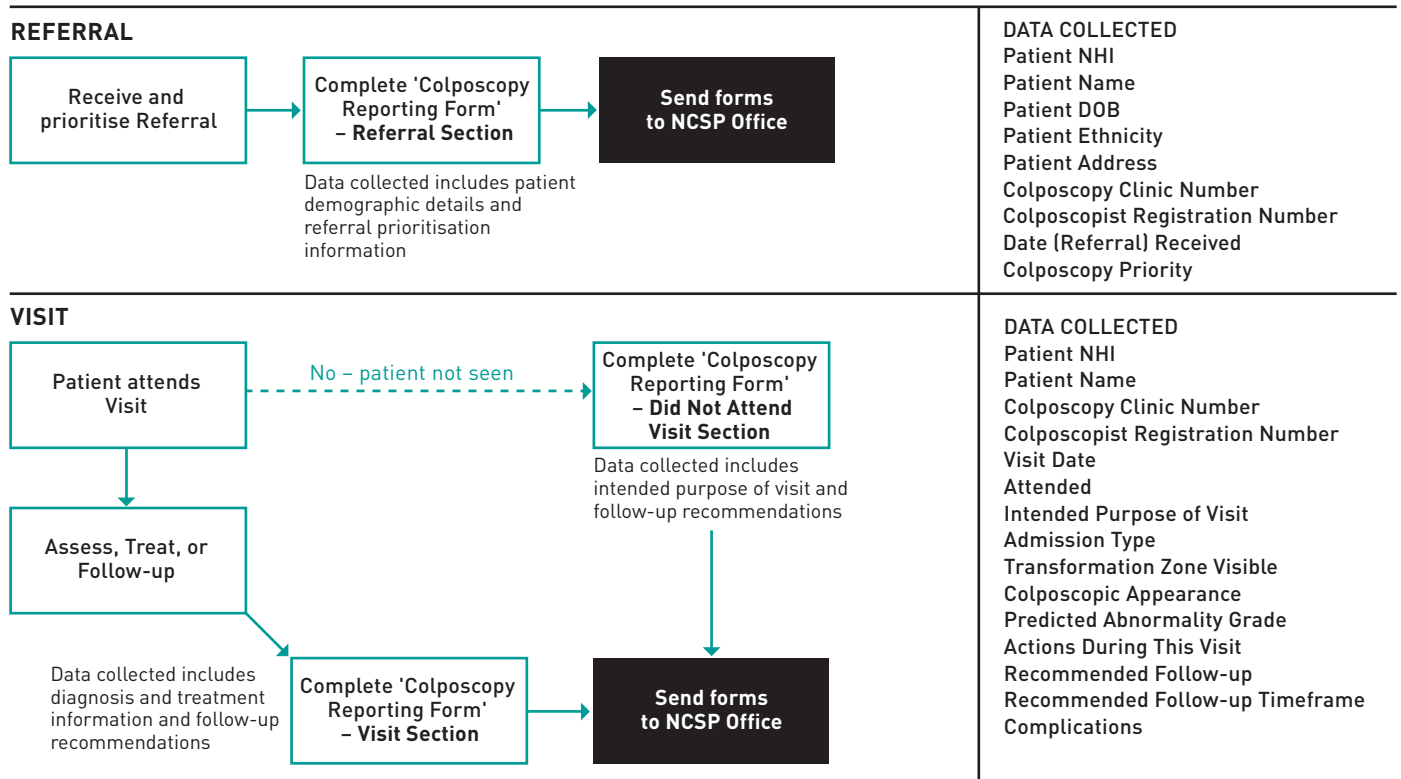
REFERRAL

Receive and prioritise Referral

Complete 'Colposcopy Reporting Form' – Referral Section

Send forms to NCSP Office

Data collected includes patient demographic details and referral prioritisation information

DATA COLLECTED
Patient NHI
Patient Name
Patient DOB
Patient Ethnicity
Patient Address
Colposcopy Clinic Number
Colposcopist Registration Number
Date (Referral) Received
Colposcopy Priority

VISIT

Patient attends Visit

No – patient not seen

Complete 'Colposcopy Reporting Form' – Did Not Attend Visit Section

Data collected includes intended purpose of visit and follow-up recommendations

Assess, Treat, or Follow-up

Data collected includes diagnosis and treatment information and follow-up recommendations

Complete 'Colposcopy Reporting Form' – Visit Section

Send forms to NCSP Office

DATA COLLECTED
Patient NHI
Patient Name
Colposcopy Clinic Number
Colposcopist Registration Number
Visit Date
Attended
Intended Purpose of Visit
Admission Type
Transformation Zone Visible
Colposcopic Appearance
Predicted Abnormality Grade
Actions During This Visit
Recommended Follow-up
Recommended Follow-up Timeframe
Complications